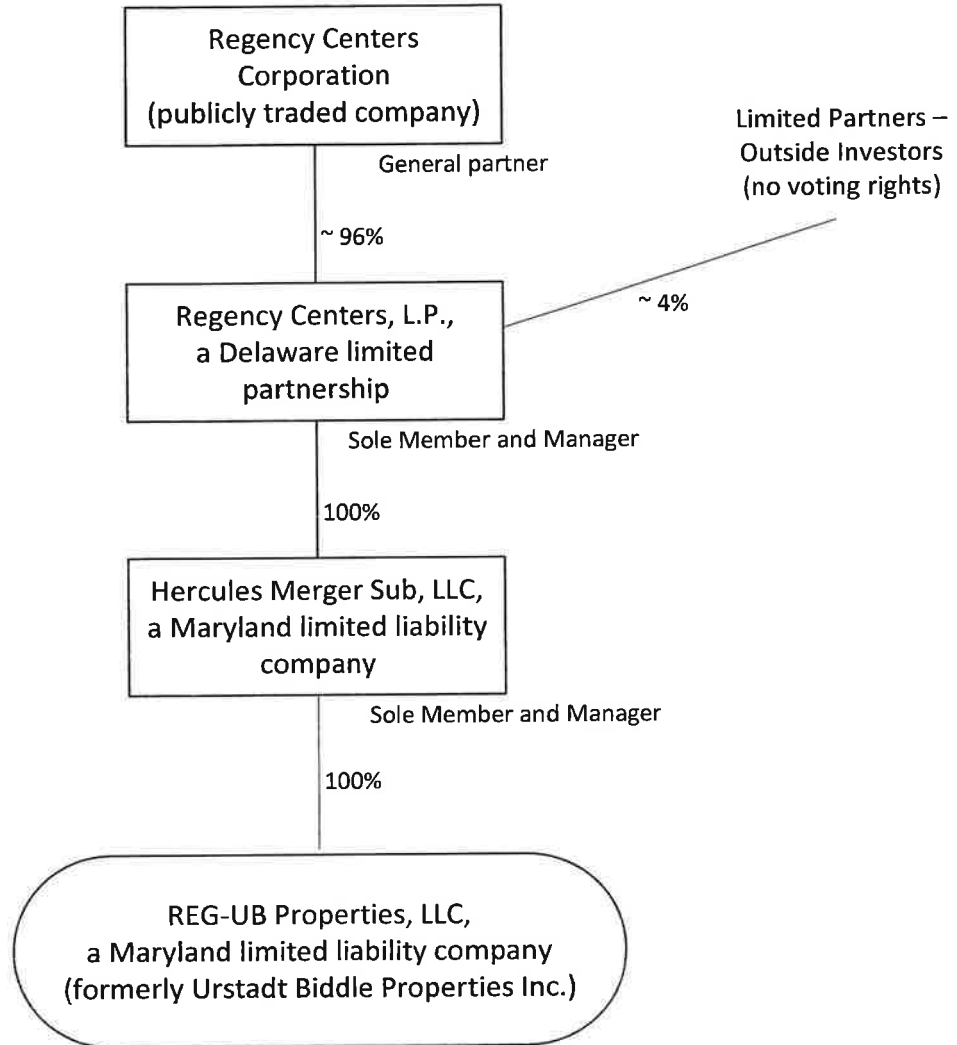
Regency Centers Corporation (publicly traded company)

General partner

~ 96%

Limited Partners – Outside Investors (no voting rights)

~ 4%

Regency Centers, L.P., a Delaware limited partnership

Sole Member and Manager

100%

Hercules Merger Sub, LLC, a Maryland limited liability company

Sole Member and Manager

100%

REG-UB Properties, LLC, a Maryland limited liability company (formerly Urstadt Biddle Properties Inc.)